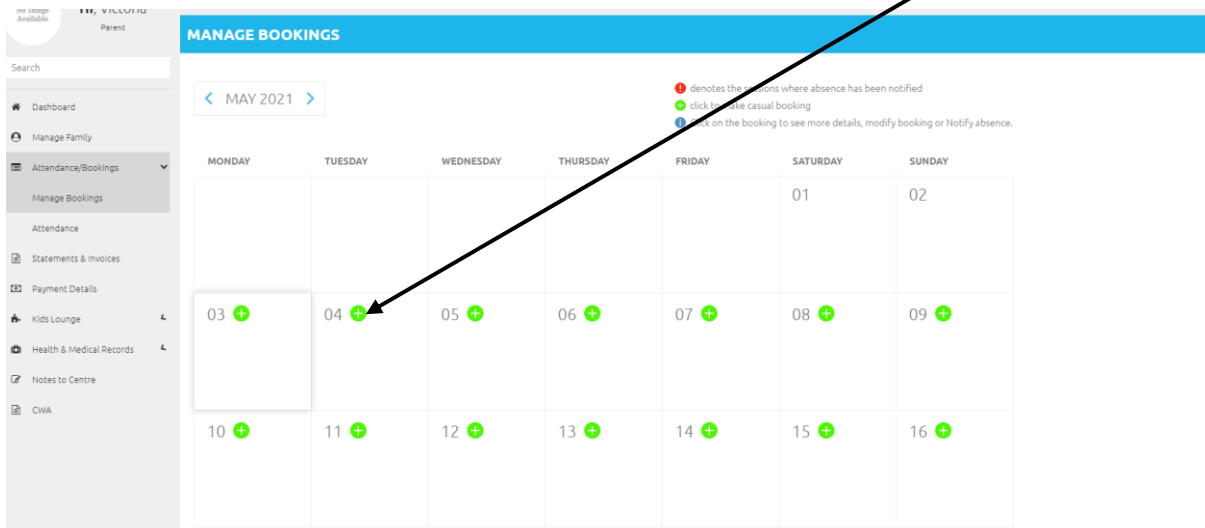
No Image Available

Hi, Victoria

Parent

Search

Dashboard

Manage Family

Attendance/Bookings

Manage Bookings

Attendance

Statements & Invoices

Payment Details

Kids Lounge

Health & Medical Records

Notes to Centre

CWA

MANAGE BOOKINGS

MAY 2021

denotes the sessions where absence has been notified

click to make casual booking

click on the booking to see more details, modify booking or Notify absence.

| MONDAY | TUESDAY | WEDNESDAY | THURSDAY | FRIDAY | SATURDAY | SUNDAY |
|---|---|---|---|---|---|---|
| | | | | | 01 | 02 |
| 03 | 04 | 05 | 06 | 07 | 08 | 09 |
| 10 | 11 | 12 | 13 | 14 | 15 | 16 |